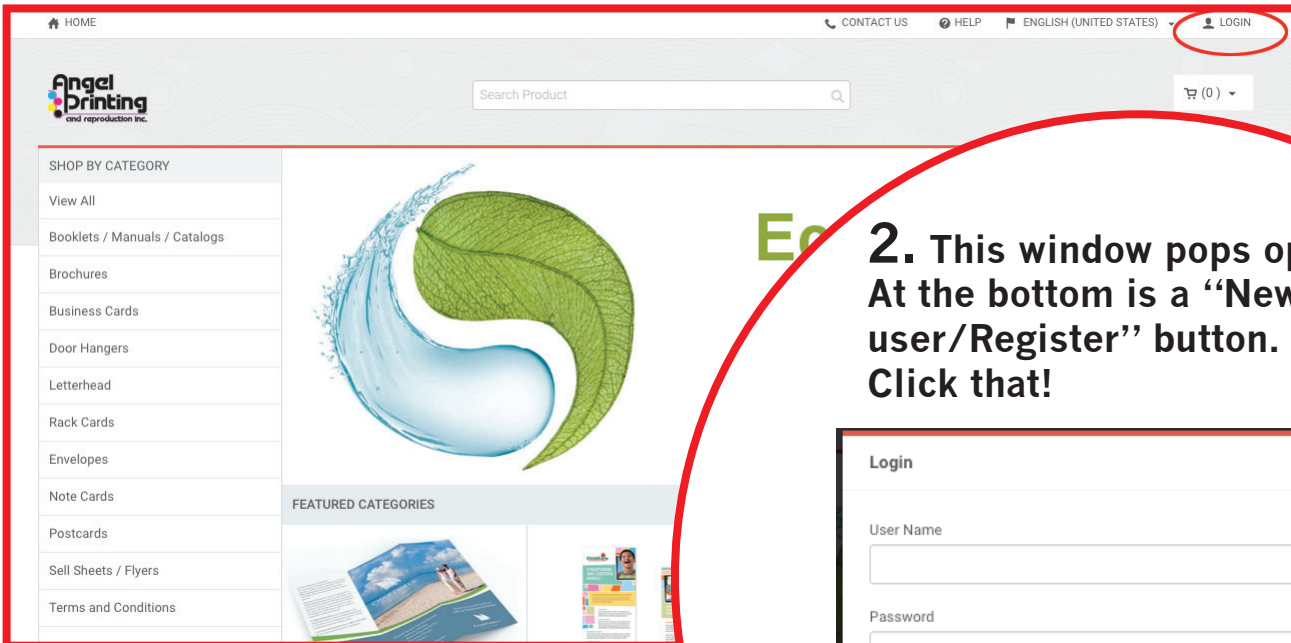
HOME

CONTACT US HELP ENGLISH (UNITED STATES) LOGIN

Angel Printing and reproduction inc.

Search Product

(0)

SHOP BY CATEGORY

View All

Booklets / Manuals / Catalogs

Brochures

Business Cards

Door Hangers

Letterhead

Rack Cards

Envelopes

Note Cards

Postcards

Sell Sheets / Flyers

Terms and Conditions

Ec

FEATURED CATEGORIES

2. This window pops op At the bottom is a "New user/Register" button. Click that!

Login

User Name

Password